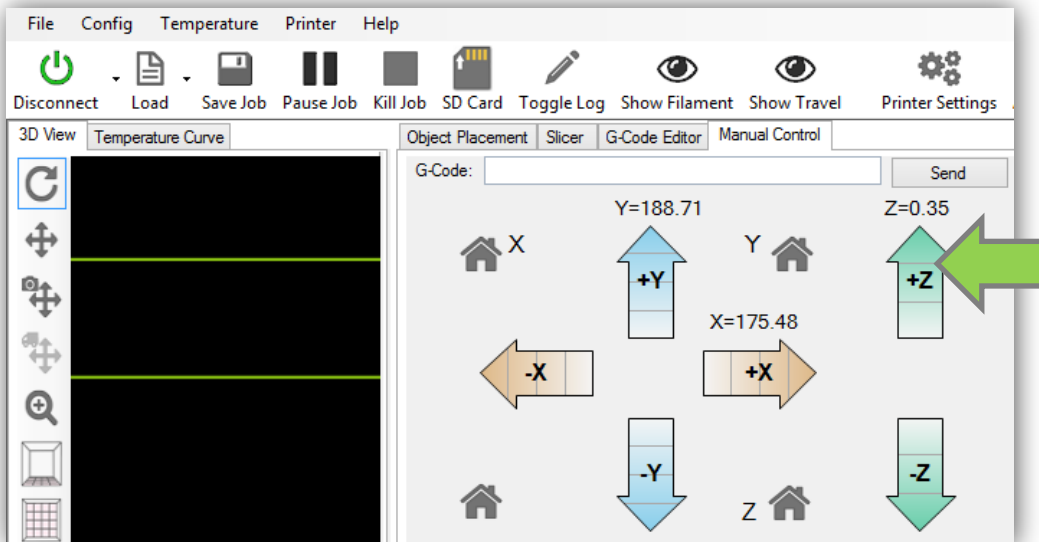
File Config Temperature Printer Help

Disconnect Load Save Job Pause Job Kill Job SD Card Toggle Log Show Filament Show Travel Printer Settings

3D View Temperature Curve

Object Placement Slicer G-Code Editor Manual Control

G-Code: Send

Y=188.71 Z=0.35

X Y

+Y +Z

X=175.48

-X +X

-Y -Z

Z